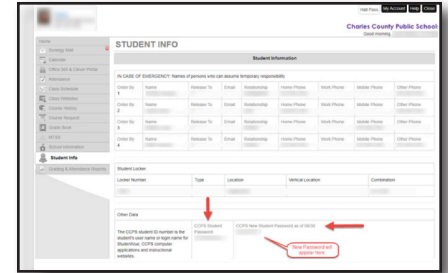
Hall Pass My Account Help Close

Charles County Public Schools

Good morning,

Home
Energy Stat
Calendar
Office 365 & Clever Portal
Attendance
Class Schedule
Class Websites
Course History
Course Request
Grade Book
MTSS
School Information
Student Info
Grading & Attendance Reports

STUDENT INFO

Student Information

IN CASE OF EMERGENCY: Names of persons who can assume temporary responsibility

| Order By | Name | Release To | Email | Relationship | Home Phone | Work Phone | Mobile Phone | Other Phone |
|---|---|---|---|---|---|---|---|---|
| Order By 1 | Name | Release To | Email | Relationship | Home Phone | Work Phone | Mobile Phone | Other Phone |
| Order By 2 | Name | Release To | Email | Relationship | Home Phone | Work Phone | Mobile Phone | Other Phone |
| Order By 3 | Name | Release To | Email | Relationship | Home Phone | Work Phone | Mobile Phone | Other Phone |
| Order By 4 | Name | Release To | Email | Relationship | Home Phone | Work Phone | Mobile Phone | Other Phone |

Student Locker

| Locker Number | Type | Location | Vertical Location | Combination |
|---|---|---|---|---|
| | | | | |

Other Data

The CCPS student ID number is the student's user name or login name for StudentVue, CCPS computer applications and instructional websites.

CCPS Student Password

CCPS New Student Password as of NEW

New Password will appear here